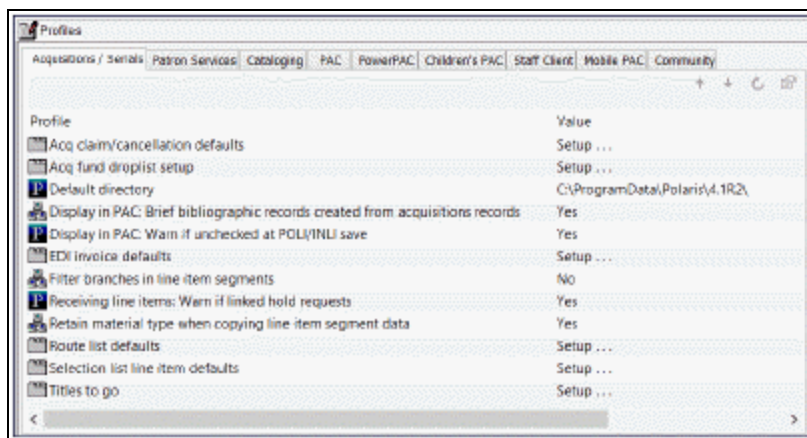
Profiles

Acquisitions / Serials | Patron Services | Cataloging | PAC | PowerPAC | Children's PAC | Staff Client | Mobile PAC | Community

| Profile | Value |
|---|---|
| Acq claim/cancellation defaults | Setup ... |
| Acq fund droplist setup | Setup ... |
| Default directory | C:\ProgramData\Polaris\4.1R2\ |
| Display in PAC: Brief bibliographic records created from acquisitions records | Yes |
| Display in PAC: Warn if unchecked at POLI/INLI save | Yes |
| EDI invoice defaults | Setup ... |
| Filter branches in line item segments | No |
| Receiving line items: Warn if linked hold requests | Yes |
| Retain material type when copying line item segment data | Yes |
| Route list defaults | Setup ... |
| Selection list line item defaults | Setup ... |
| Titles to go | Setup ... |